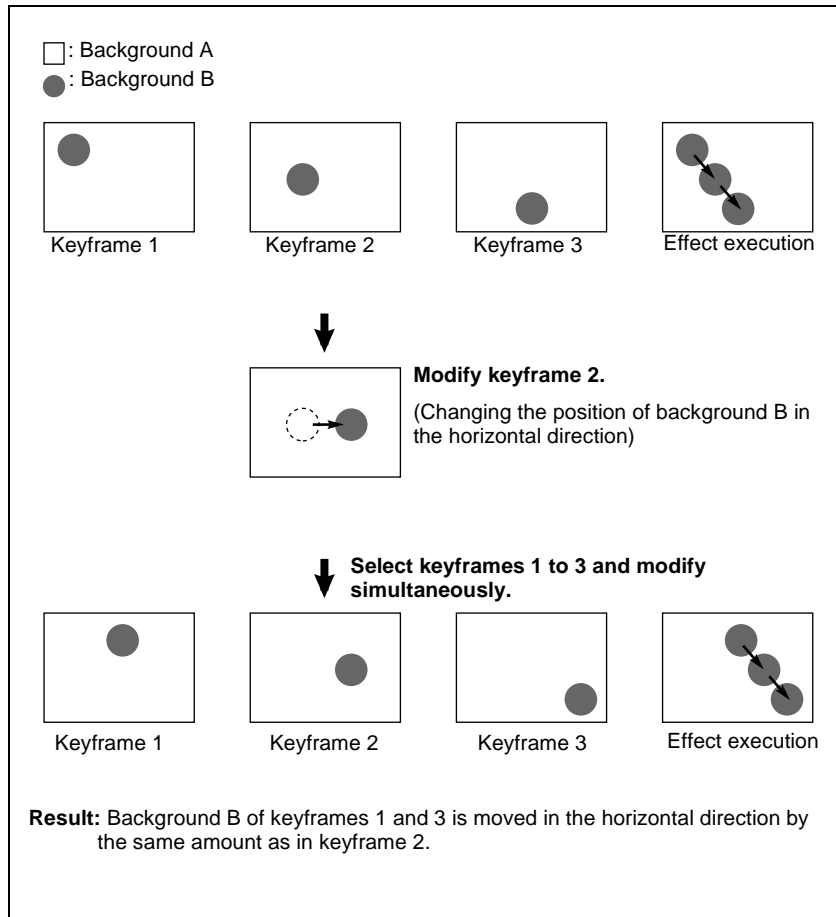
: Background A
: Background B

Keyframe 1
Keyframe 2
Keyframe 3
Effect execution

Modify keyframe 2.

(Changing the position of background B in the horizontal direction)

Select keyframes 1 to 3 and modify simultaneously.

Keyframe 1
Keyframe 2
Keyframe 3
Effect execution

Result: Background B of keyframes 1 and 3 is moved in the horizontal direction by the same amount as in keyframe 2.